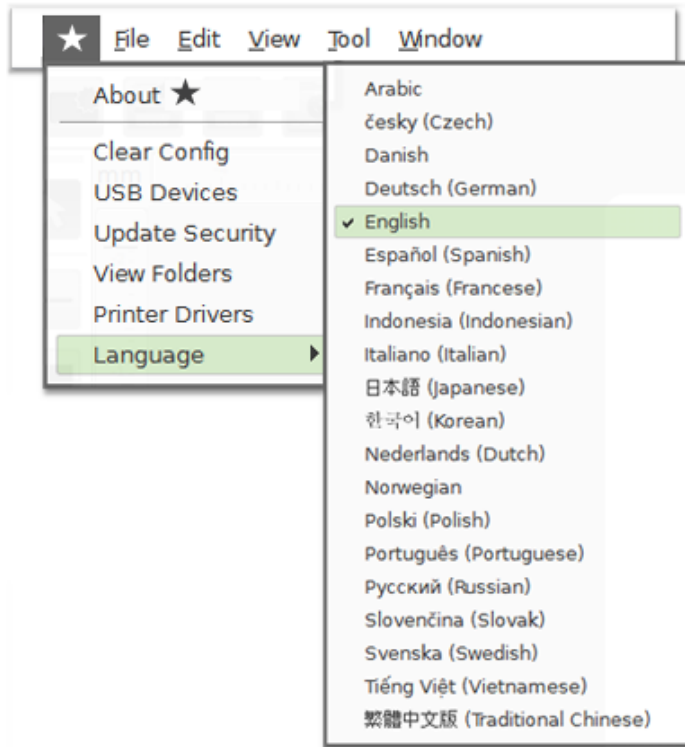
★ File Edit View Tool Window

About ★

Clear Config
USB Devices
Update Security
View Folders
Printer Drivers
Language

Arabic
česky (Czech)
Danish
Deutsch (German)
✓ English
Español (Spanish)
Français (Francese)
Indonesia (Indonesian)
Italiano (Italian)
日本語 (Japanese)
한국어 (Korean)
Nederlands (Dutch)
Norwegian
Polski (Polish)
Português (Portuguese)
Русский (Russian)
Slovenčina (Slovak)
Svenska (Swedish)
Tiếng Việt (Vietnamese)
繁體中文版 (Traditional Chinese)